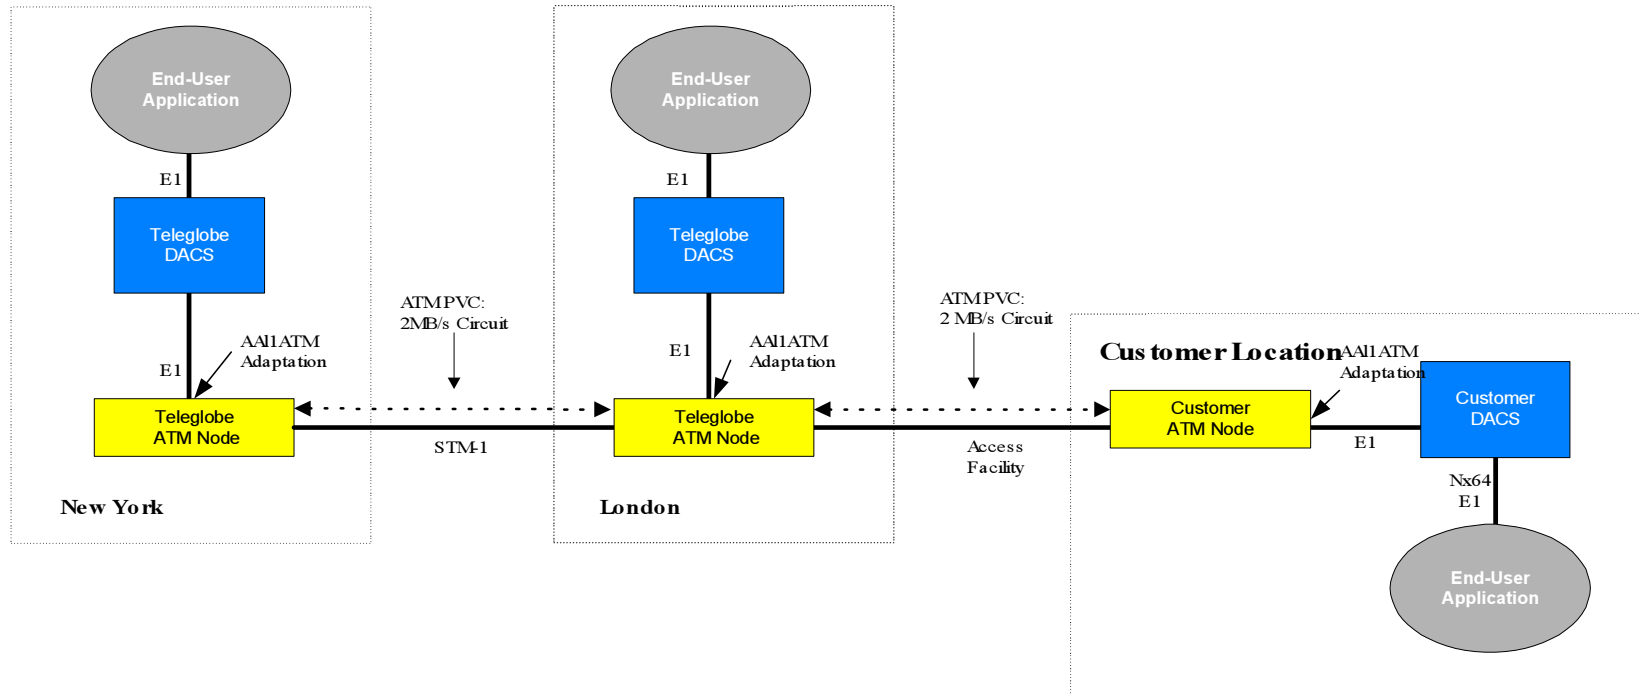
End-User Application

E1

Teleglobe DACS

E1

AAl1ATM Adaptation

Teleglobe ATM Node

New York

ATM PVC: 2MB/s Circuit

STM-1

End-User Application

E1

Teleglobe DACS

E1

AAl1ATM Adaptation

Teleglobe ATM Node

London

ATM PVC: 2 MB/s Circuit

Access Facility

Customer Location

AAl1ATM Adaptation

Customer ATM Node

E1

Customer DACS

Nx64 E1

End-User Application